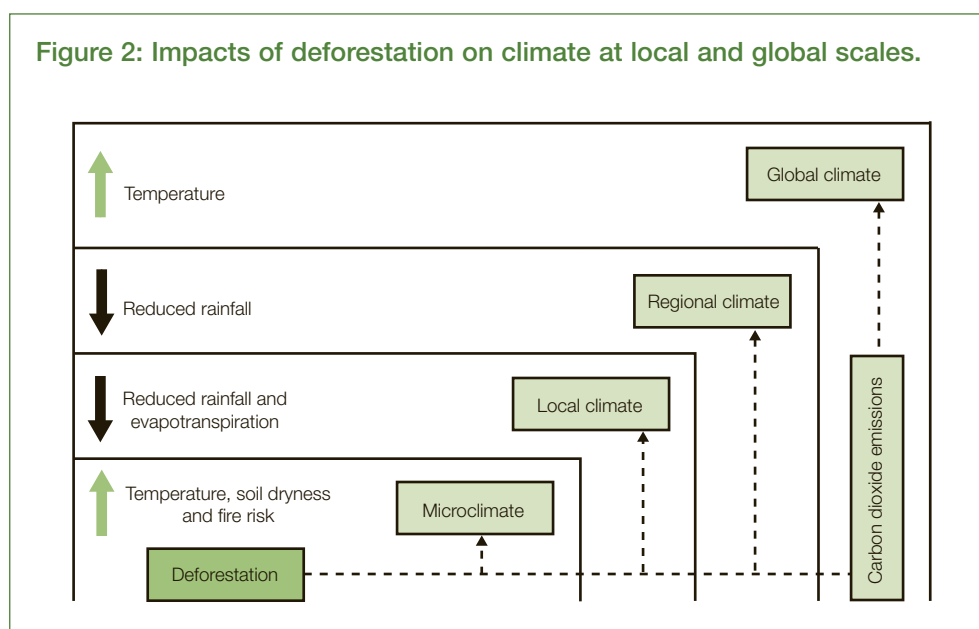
Figure 2: Impacts of deforestation on climate at local and global scales.

Temperature

Global climate

Reduced rainfall

Regional climate

Reduced rainfall and evapotranspiration

Local climate

Temperature, soil dryness and fire risk

Microclimate

Deforestation

Carbon dioxide emissions